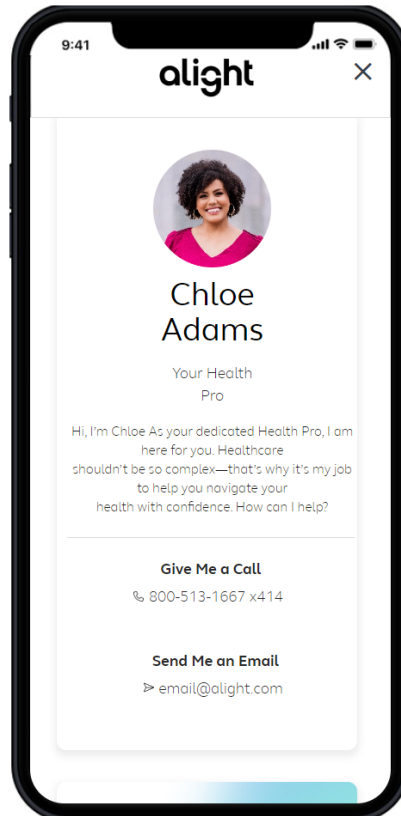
9:41

alight

×

Chloe Adams

Your Health Pro

Hi, I'm Chloe As your dedicated Health Pro, I am here for you. Healthcare shouldn't be so complex—that's why it's my job to help you navigate your health with confidence. How can I help?

Give Me a Call

800-513-1667 x414

Send Me an Email

email@alight.com